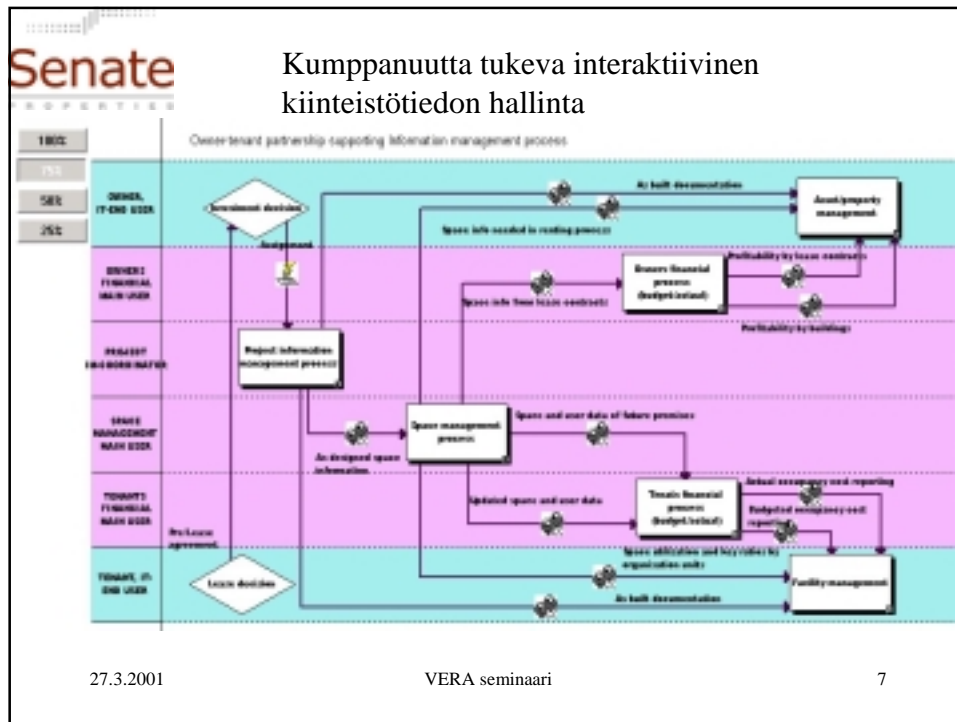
Senate
PROPERTIES

Kumppanuutta tukeva interaktiivinen kiinteistötiedon hallinta

100%
75%
50%
25%

Owner-tenant partnership supporting information management process

OWNER, IT-END USER
OWNERS FINANCIAL MAIN USER
PROJECT ENGINEER/MATER
SPACE MANAGEMENT MAIN USER
TENANTS FINANCIAL MAIN USER
TENANT, IT-END USER

Investment decision
Assignment
Project information management process
As designed space information
Space management process
As built documentation
Asset/property management
Space info needed in renting process
Owners financial process (budget/actual)
Space info from lease contracts
Profitability by lease contracts
Profitability by buildings
Space and user data of future premises
Updated space and user data
Tenants financial process (budget/actual)
Actual occupancy cost reporting
Budgeted occupancy cost reporting
Pre/Lease agreement
Lease decision
Space utilization and key ratios by organization units
Facility management
As built documentation

27.3.2001
VERA seminaari
7